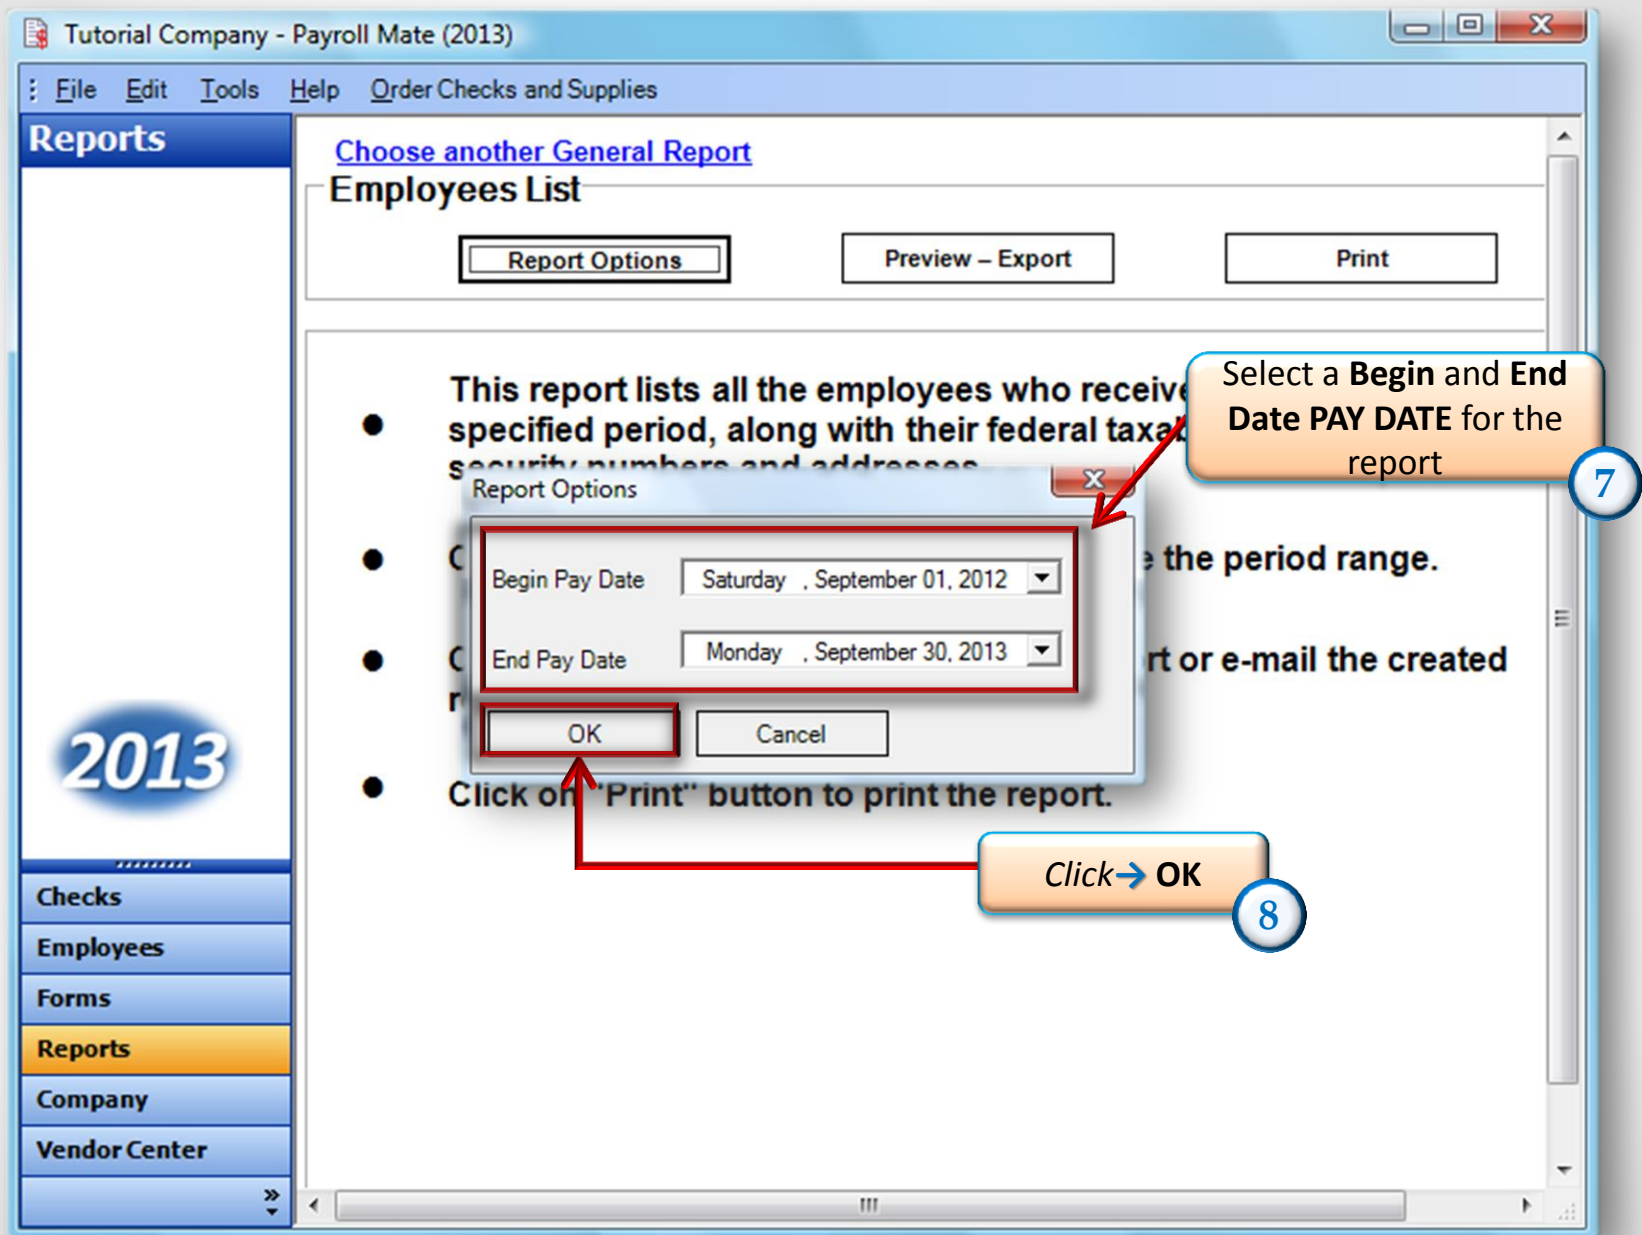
Tutorial Company - Payroll Mate (2013)

File Edit Tools Help Order Checks and Supplies

Reports

Choose another General Report

Employees List

Report Options

Preview – Export

Print

This report lists all the employees who receive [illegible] specified period, along with their federal taxa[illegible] security numbers and addresses.

C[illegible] the period range.

C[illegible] rt or e-mail the created r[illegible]

Click on "Print" button to print the report.

Select a **Begin** and **End Date PAY DATE** for the report

7

Report Options

Begin Pay Date Saturday , September 01, 2012

End Pay Date Monday , September 30, 2013

OK

Cancel

Click→ OK

8

2013

Checks

Employees

Forms

Reports

Company

Vendor Center